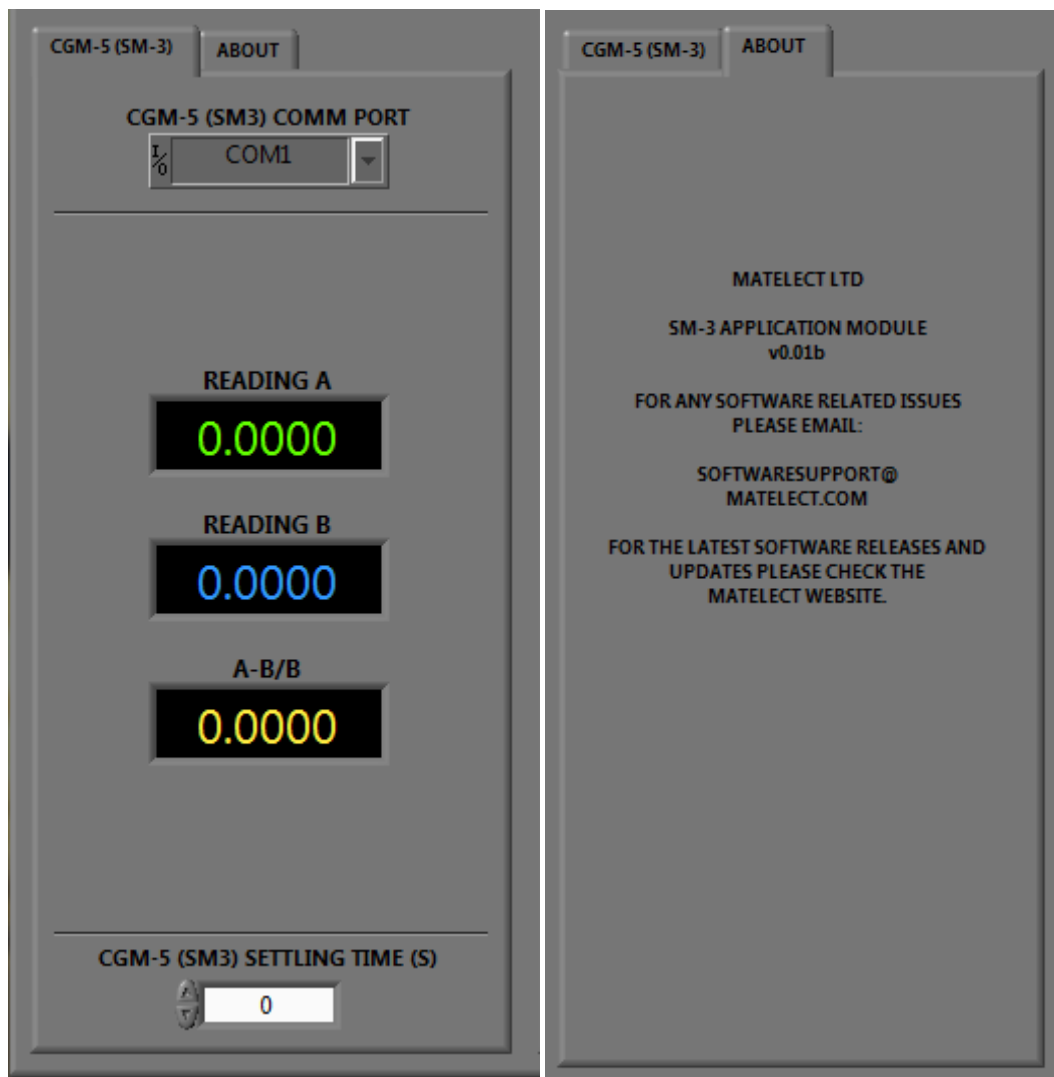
CGM-5 (SM-3)

ABOUT

CGM-5 (SM3) COMM PORT

I/O COM1

READING A

0.0000

READING B

0.0000

A-B/B

0.0000

CGM-5 (SM3) SETTLING TIME (S)

0

CGM-5 (SM-3)

ABOUT

MATELECT LTD

SM-3 APPLICATION MODULE
v0.01b

FOR ANY SOFTWARE RELATED ISSUES PLEASE EMAIL:

SOFTWARESUPPORT@ MATELECT.COM

FOR THE LATEST SOFTWARE RELEASES AND UPDATES PLEASE CHECK THE MATELECT WEBSITE.